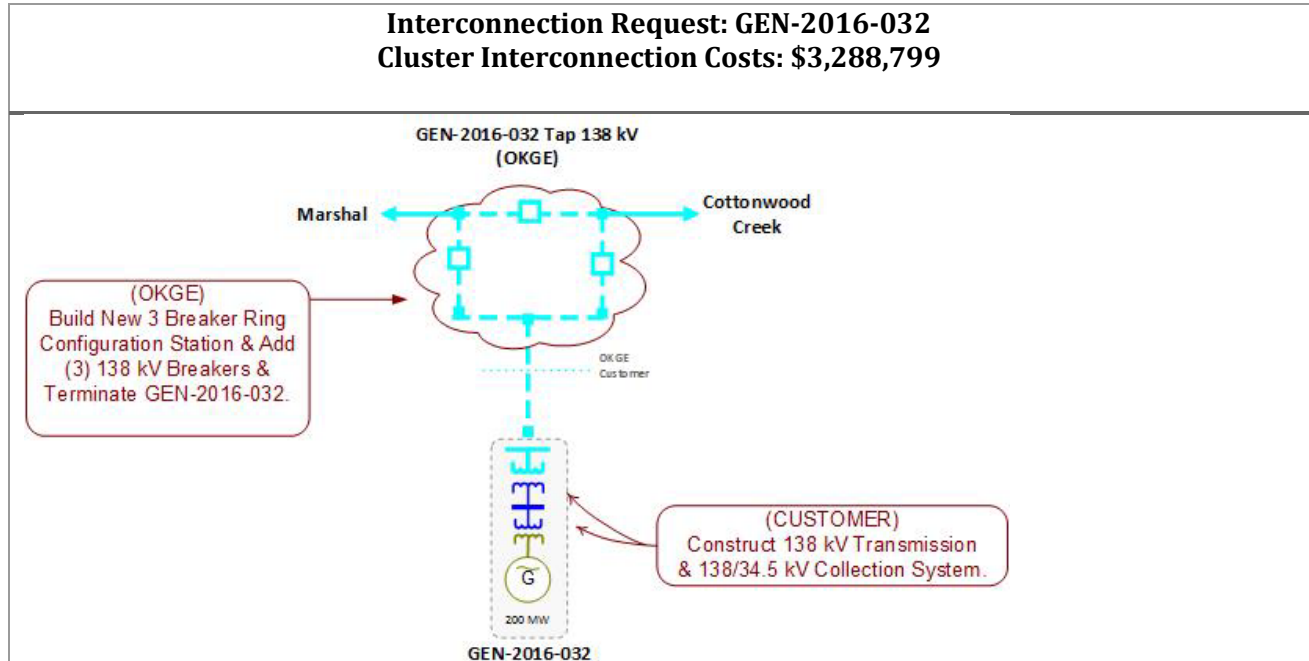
Interconnection Request: GEN-2016-032
Cluster Interconnection Costs: \$3,288,799

GEN-2016-032 Tap 138 kV
(OKGE)

Marshal

Cottonwood Creek

(OKGE)
Build New 3 Breaker Ring Configuration Station & Add (3) 138 kV Breakers & Terminate GEN-2016-032.

OKGE
Customer

(CUSTOMER)
Construct 138 kV Transmission & 138/34.5 kV Collection System.

G

200 MW

GEN-2016-032